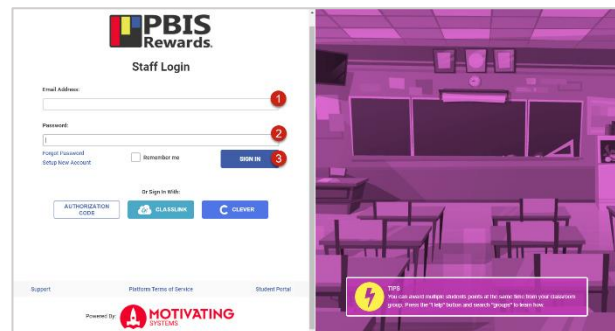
PBIS Rewards.

Staff Login

Email Address:

1

Password:

2

Forgot Password

Setup New Account

Remember me

SIGN IN

3

Or Sign In With:

AUTHORIZATION CODE

CLASSLINK

CLEVER

Support

Platform Terms of Service

Student Portal

Powered By:

MOTIVATING SYSTEMS

TIPS

You can award multiple students points at the same time from your classroom group. Press the "Help" button and search "groups" to learn how.